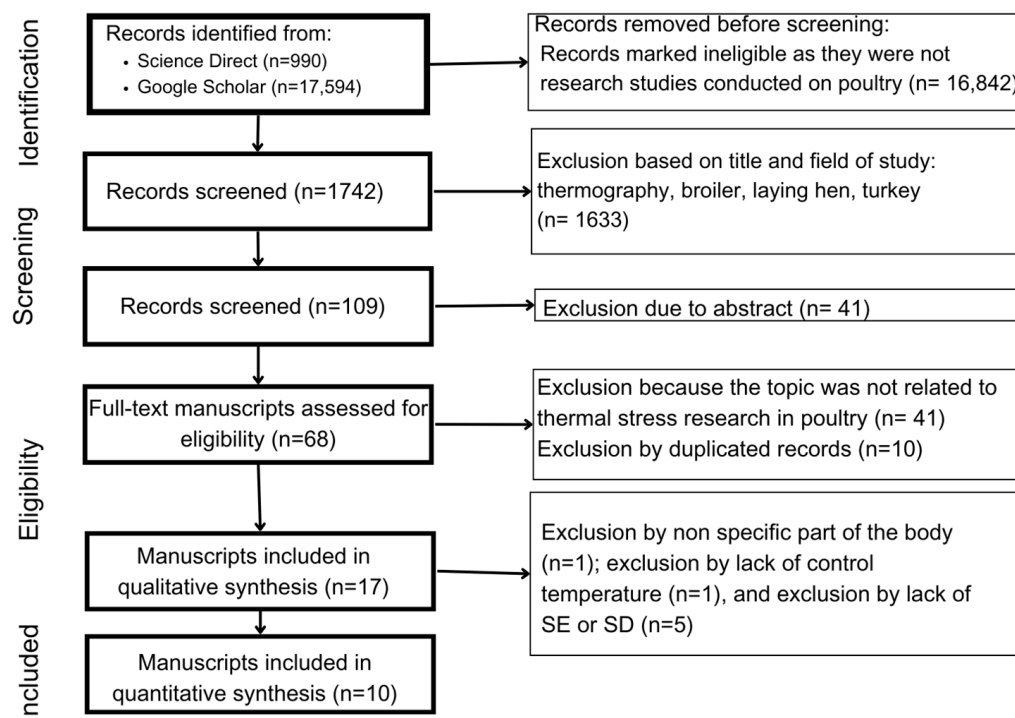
Identification

Records identified from:
• Science Direct (n=990)
• Google Scholar (n=17,594)

Records removed before screening:
Records marked ineligible as they were not research studies conducted on poultry (n= 16,842)

Records screened (n=1742)

Exclusion based on title and field of study: thermography, broiler, laying hen, turkey (n= 1633)

Screening

Records screened (n=109)

Exclusion due to abstract (n= 41)

Full-text manuscripts assessed for eligibility (n=68)

Exclusion because the topic was not related to thermal stress research in poultry (n= 41)
Exclusion by duplicated records (n=10)

Eligibility

Manuscripts included in qualitative synthesis (n=17)

Exclusion by non specific part of the body (n=1); exclusion by lack of control temperature (n=1), and exclusion by lack of SE or SD (n=5)

ncluded

Manuscripts included in quantitative synthesis (n=10)